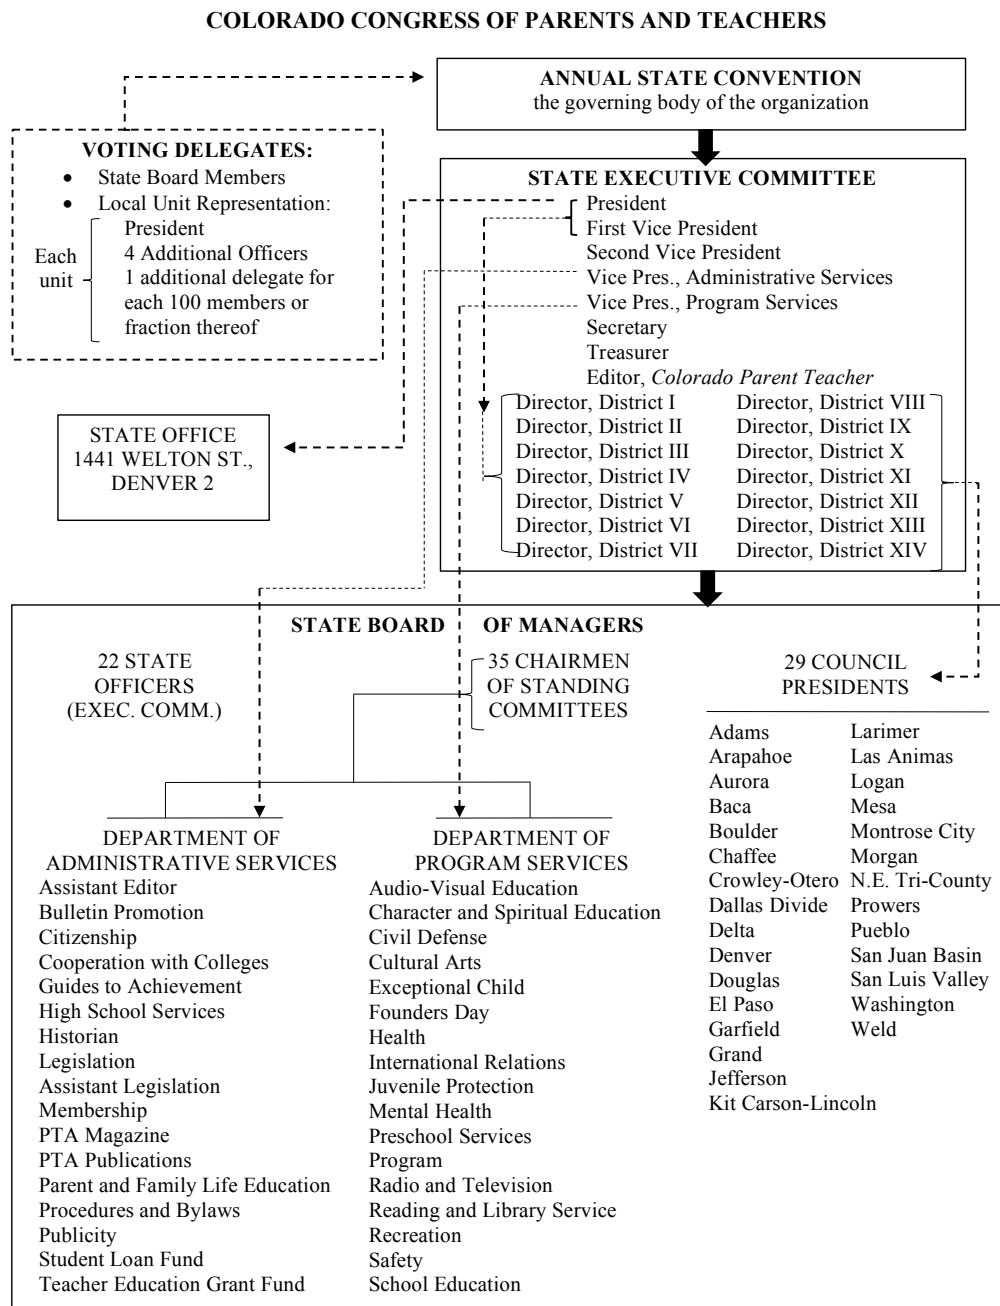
COLORADO CONGRESS OF PARENTS AND TEACHERS

ANNUAL STATE CONVENTION
the governing body of the organization

VOTING DELEGATES:
• State Board Members
• Local Unit Representation:
Each unit
President
4 Additional Officers
1 additional delegate for each 100 members or fraction thereof

STATE EXECUTIVE COMMITTEE
President
First Vice President
Second Vice President
Vice Pres., Administrative Services
Vice Pres., Program Services
Secretary
Treasurer
Editor, *Colorado Parent Teacher*
Director, District I
Director, District II
Director, District III
Director, District IV
Director, District V
Director, District VI
Director, District VII
Director, District VIII
Director, District IX
Director, District X
Director, District XI
Director, District XII
Director, District XIII
Director, District XIV

STATE OFFICE
1441 WELTON ST.,
DENVER 2

STATE BOARD OF MANAGERS

22 STATE OFFICERS (EXEC. COMM.)

35 CHAIRMEN OF STANDING COMMITTEES

29 COUNCIL PRESIDENTS

Adams
Arapahoe
Aurora
Baca
Boulder
Chaffee
Crowley-Otero
Dallas Divide
Delta
Denver
Douglas
El Paso
Garfield
Grand
Jefferson
Kit Carson-Lincoln
Larimer
Las Animas
Logan
Mesa
Montrose City
Morgan
N.E. Tri-County
Prowers
Pueblo
San Juan Basin
San Luis Valley
Washington
Weld

DEPARTMENT OF ADMINISTRATIVE SERVICES
Assistant Editor
Bulletin Promotion
Citizenship
Cooperation with Colleges
Guides to Achievement
High School Services
Historian
Legislation
Assistant Legislation
Membership
PTA Magazine
PTA Publications
Parent and Family Life Education
Procedures and Bylaws
Publicity
Student Loan Fund
Teacher Education Grant Fund

DEPARTMENT OF PROGRAM SERVICES
Audio-Visual Education
Character and Spiritual Education
Civil Defense
Cultural Arts
Exceptional Child
Founders Day
Health
International Relations
Juvenile Protection
Mental Health
Preschool Services
Program
Radio and Television
Reading and Library Service
Recreation
Safety
School Education